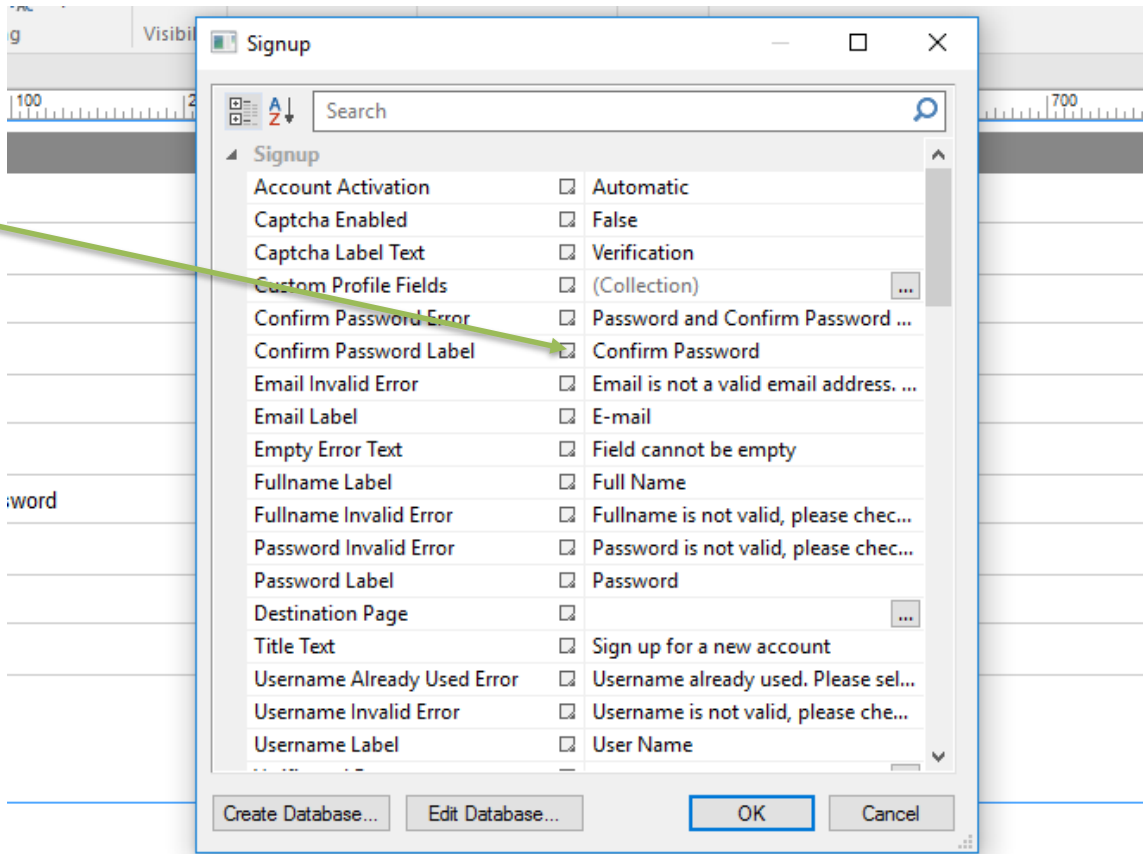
g

Visibil

100

700

sword

Signup

Search

Signup

| | |
|---|---|
| Account Activation | Automatic |
| Captcha Enabled | False |
| Captcha Label Text | Verification |
| Custom Profile Fields | (Collection) |
| Confirm Password Error | Password and Confirm Password ... |
| Confirm Password Label | Confirm Password |
| Email Invalid Error | Email is not a valid email address. ... |
| Email Label | E-mail |
| Empty Error Text | Field cannot be empty |
| Fullname Label | Full Name |
| Fullname Invalid Error | Fullname is not valid, please chec... |
| Password Invalid Error | Password is not valid, please chec... |
| Password Label | Password |
| Destination Page | |
| Title Text | Sign up for a new account |
| Username Already Used Error | Username already used. Please sel... |
| Username Invalid Error | Username is not valid, please che... |
| Username Label | User Name |

Create Database...

Edit Database...

OK

Cancel